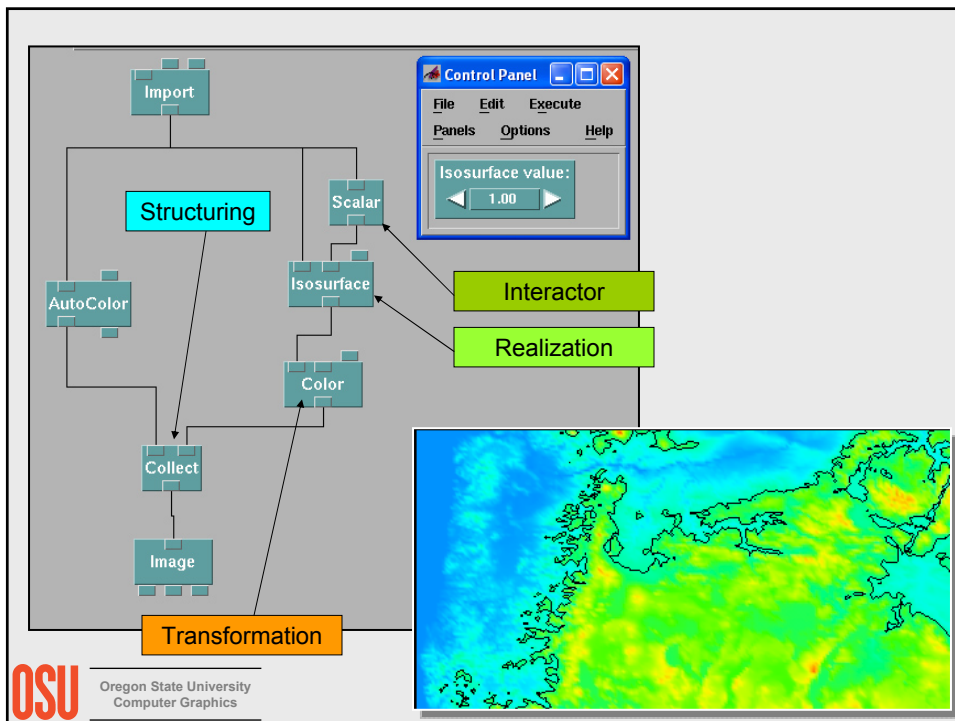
Import

Control Panel

File Edit Execute

Panels Options Help

Isosurface value:

1.00

Structuring

Scalar

Isosurface

AutoColor

Interactor

Realization

Color

Collect

Image

Transformation

OSU

Oregon State University
Computer Graphics